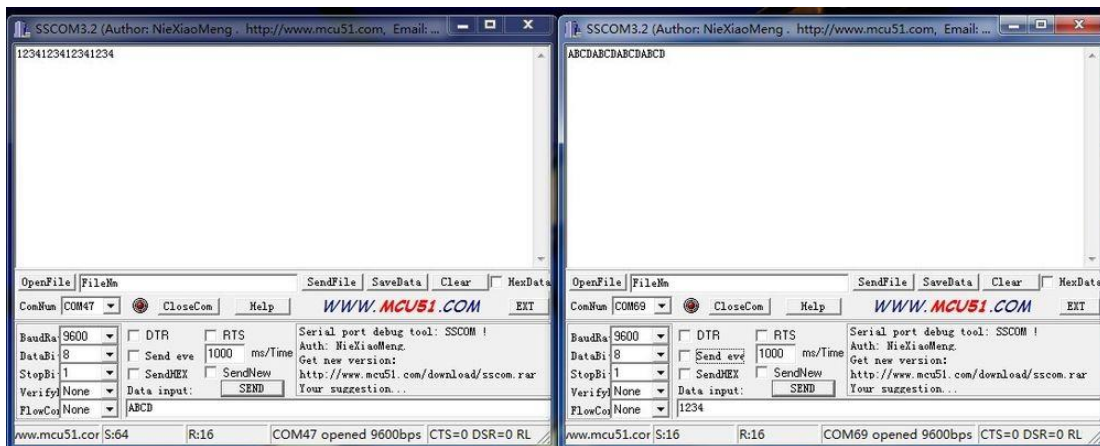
SSCOM3.2 (Author: NieXiaoMeng . http://www.mcu51.com, Email: ...

12341234123412341234

OpenFile | FileNm | SendFile | SaveData | Clear | HexData

ComNum COM47 | CloseCom | Help | WWW.MCU51.COM | EXT

BaudRa 9600 | DTR | RTS | Serial port debug tool: SSCOM ! Auth: NieXiaoMeng. Get new version: http://www.mcu51.com/download/sscom.rar Your suggestion...

DataBi 8 | Send eve | 1000 ms/Time

StopBi 1 | SendHEX | SendNew

Verify None | Data input: | SEND

FlowCo None | ABCD

ww.mcu51.cor S:64 | R:16 | COM47 opened 9600bps CTS=0 DSR=0 RL

SSCOM3.2 (Author: NieXiaoMeng . http://www.mcu51.com, Email: ...

ABCDABCDABCDABCD

OpenFile | FileNm | SendFile | SaveData | Clear | HexDate

ComNum COM69 | CloseCom | Help | WWW.MCU51.COM | EXT

BaudRa 9600 | DTR | RTS | Serial port debug tool: SSCOM ! Auth: NieXiaoMeng. Get new version: http://www.mcu51.com/download/sscom.rar Your suggestion...

DataBi 8 | Send eve | 1000 ms/Time

StopBi 1 | SendHEX | SendNew

Verify None | Data input: | SEND

FlowCo None | 1234

ww.mcu51.cor S:16 | R:16 | COM69 opened 9600bps CTS=0 DSR=0 RL